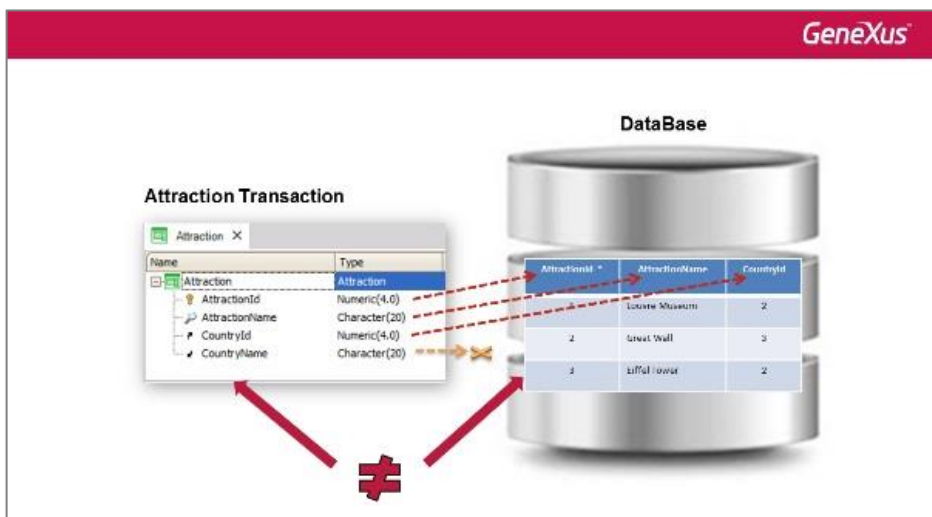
GeneXus

DataBase

Attraction Transaction

Attraction ×

| Name | Type |
|---|---|
| Attraction | Attraction |
| AttractionId | Numeric(4.0) |
| AttractionName | Character(20) |
| CountryId | Numeric(4.0) |
| CountryName | Character(20) |

| AttractionId * | AttractionName | CountryId |
|---|---|---|
| 1 | Louvre Museum | 2 |
| 2 | Great Wall | 3 |
| 3 | Eiffel Tower | 2 |

$\neq$